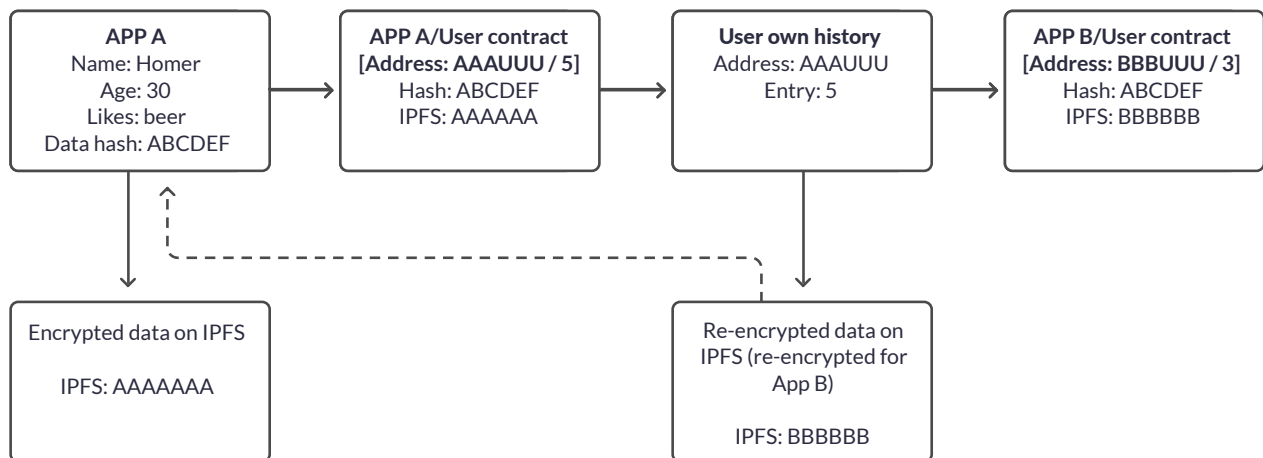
**APP A**
Name: Homer
Age: 30
Likes: beer
Data hash: ABCDEF

**APP A/User contract**
**[Address: AAAUUU / 5]**
Hash: ABCDEF
IPFS: AAAAAA

**User own history**
Address: AAAUUU
Entry: 5

**APP B/User contract**
**[Address: BBBUUU / 3]**
Hash: ABCDEF
IPFS: BBBBBB

Encrypted data on IPFS

IPFS: AAAAAAA

Re-encrypted data on IPFS (re-encrypted for App B)

IPFS: BBBBBB